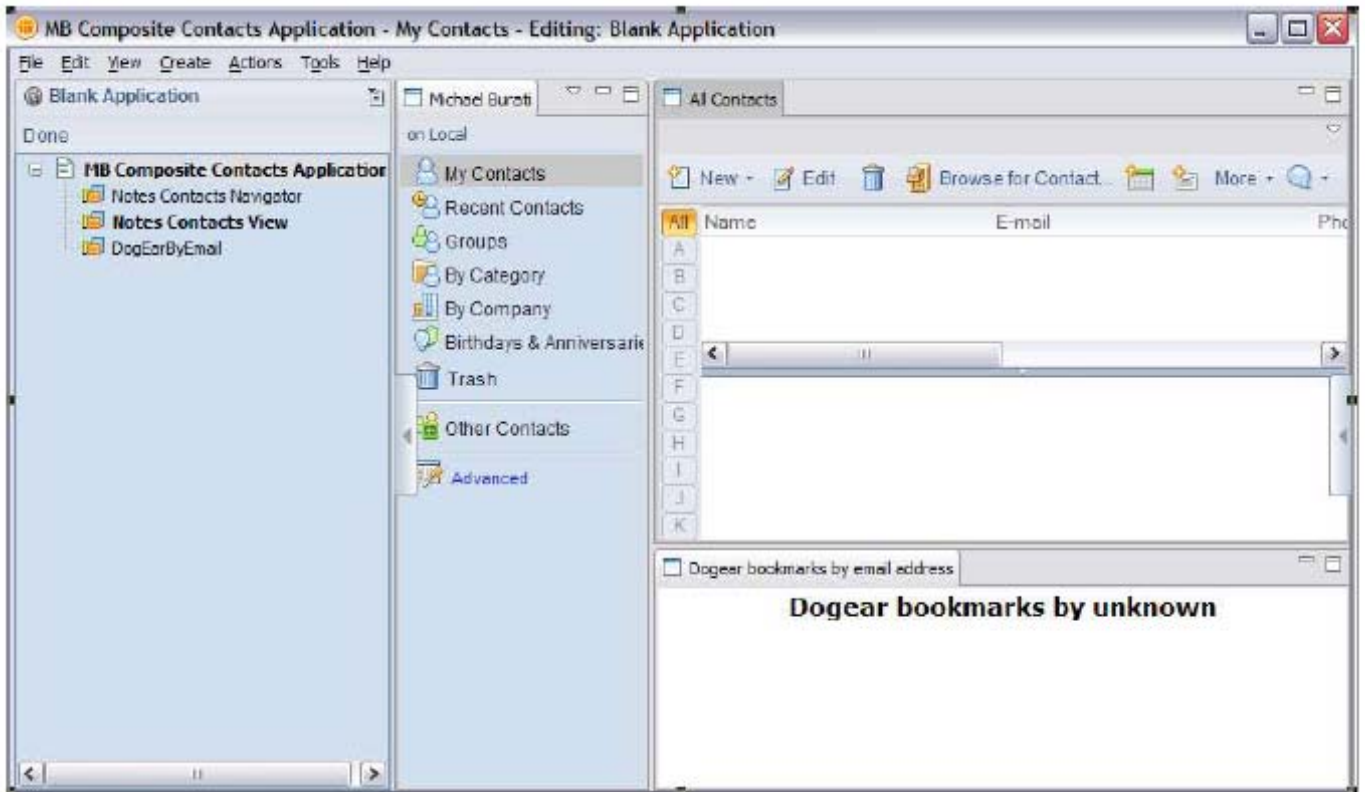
MB Composite Contacts Application - My Contacts - Editing: Blank Application

File Edit View Create Actions Tools Help

Blank Application

Done

MB Composite Contacts Applicatior
Notes Contacts Navigator
Notes Contacts View
DogEarByEmail

Michael Burati

on Local

My Contacts
Recent Contacts
Groups
By Category
By Company
Birthdays & Anniversarie
Trash
Other Contacts
Advanced

All Contacts

New Edit Browse for Contact... More

All Name E-mail Pho

A
B
C
D
E
F
G
H
I
J
K

Dogear bookmarks by email address

Dogear bookmarks by unknown